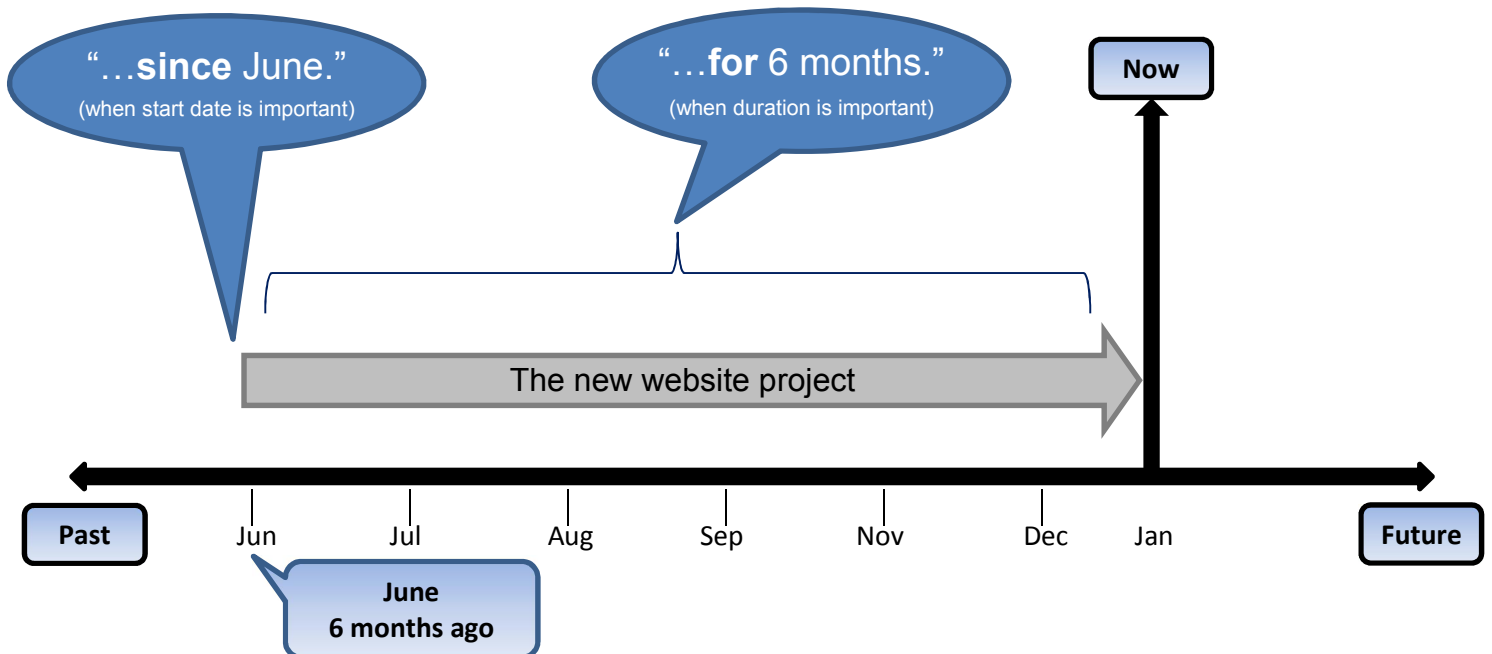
"…**since** June."
(when start date is important)

"…**for** 6 months."
(when duration is important)

**Now**

The new website project

**Past**

Jun

Jul

Aug

Sep

Nov

Dec

Jan

**Future**

**June**
**6 months ago**